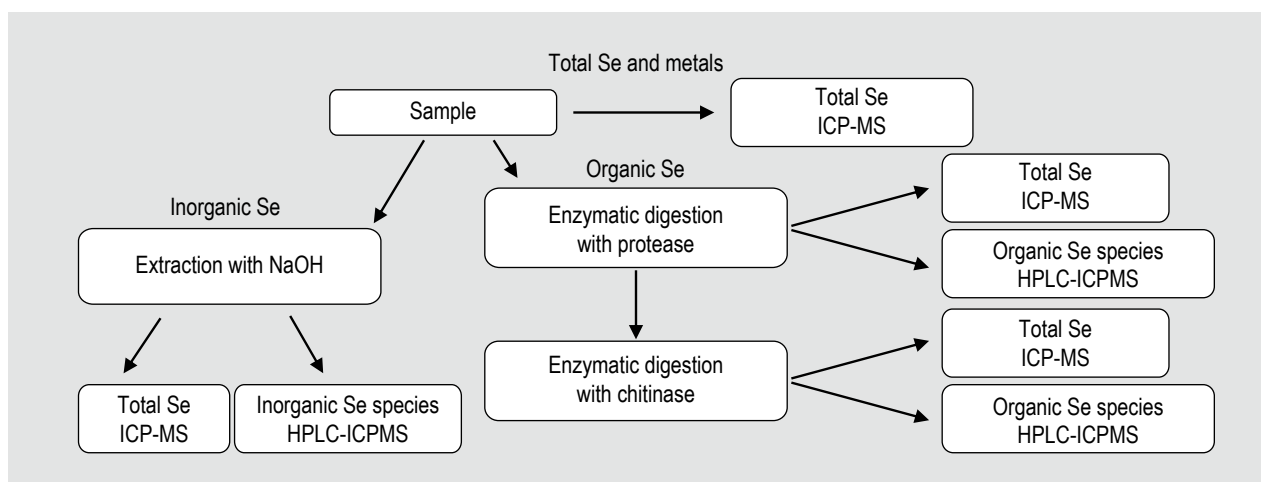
Total Se and metals

Sample

Total Se
ICP-MS

Organic Se

Inorganic Se

Enzymatic digestion
with protease

Total Se
ICP-MS

Organic Se species
HPLC-ICPMS

Extraction with NaOH

Enzymatic digestion
with chitinase

Total Se
ICP-MS

Organic Se species
HPLC-ICPMS

Total Se
ICP-MS

Inorganic Se species
HPLC-ICPMS